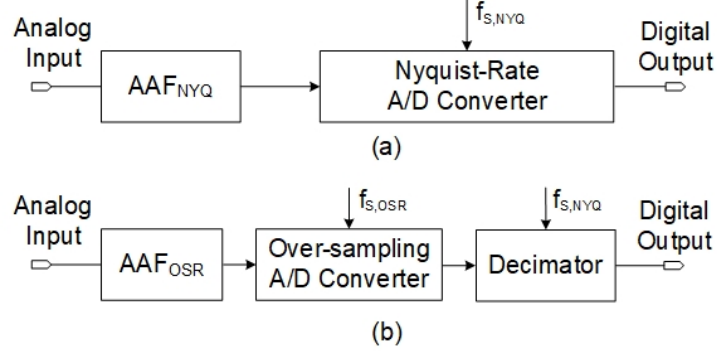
$f_{S,NYQ}$

Analog Input

$AAF_{NYQ}$

Nyquist-Rate A/D Converter

Digital Output

(a)

$f_{S,OSR}$

$f_{S,NYQ}$

Analog Input

$AAF_{OSR}$

Over-sampling A/D Converter

Decimator

Digital Output

(b)